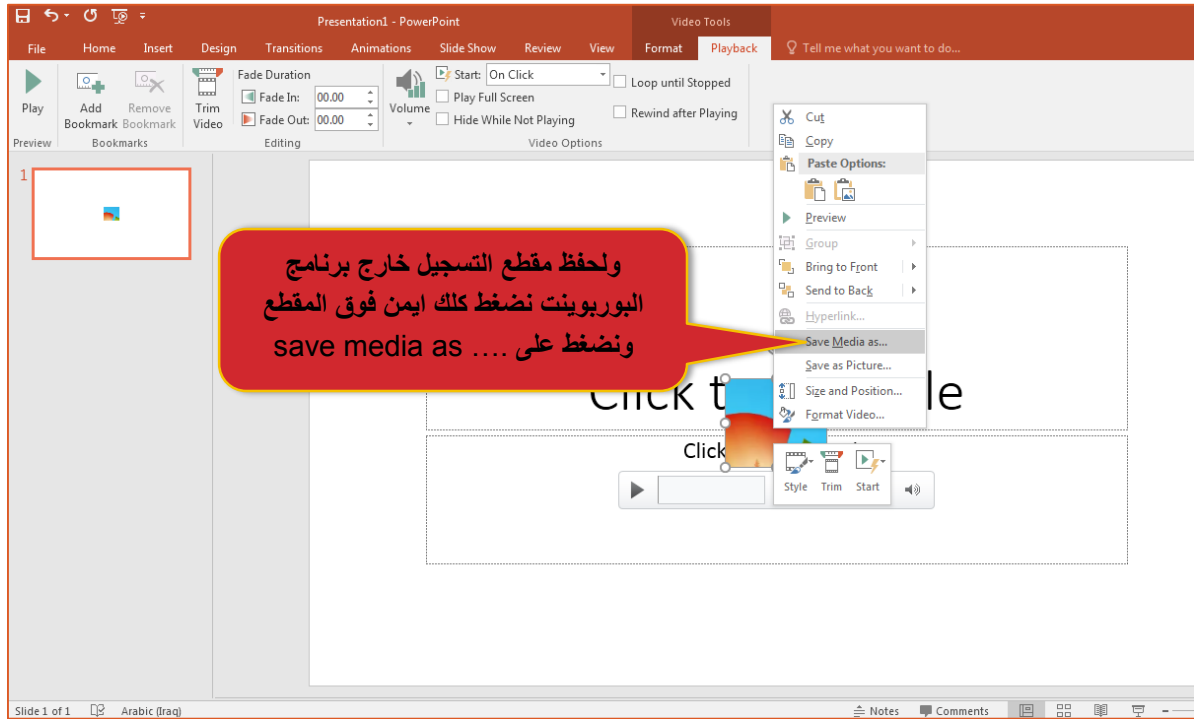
Presentation1 - PowerPoint
Video Tools
File Home Insert Design Transitions Animations Slide Show Review View Format Playback
Tell me what you want to do...

Play
Preview
Add Bookmark
Remove Bookmark
Bookmarks
Trim Video
Fade Duration
Fade In: 00.00
Fade Out: 00.00
Editing
Volume
Start: On Click
Play Full Screen
Hide While Not Playing
Loop until Stopped
Rewind after Playing
Video Options

1

ولحفظ مقطع التسجيل خارج برنامج البوربوينت نضغط كلك ايمن فوق المقطع ونضغط على .... save media as

Cut
Copy
Paste Options:
Preview
Group
Bring to Front
Send to Back
Hyperlink...
Save Media as...
Save as Picture...
Size and Position...
Format Video...

Click t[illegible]le
Click
Style Trim Start

Slide 1 of 1 Arabic (Iraq) Notes Comments